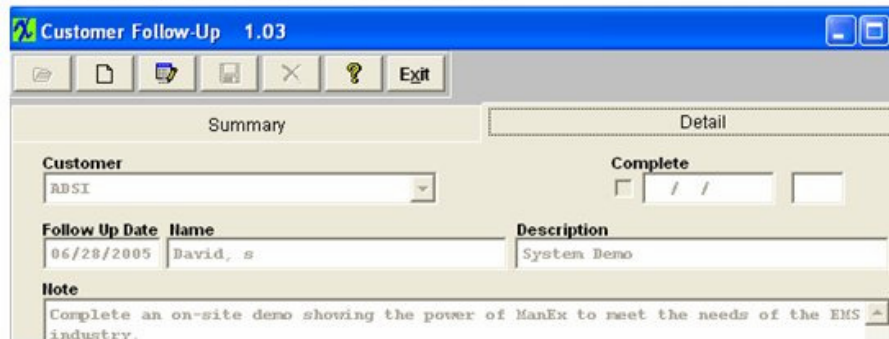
Customer Follow-Up 1.03

Exit

Summary

Detail

Customer

ABSI

Complete

/ /

Follow Up Date

06/28/2005

Name

David, s

Description

System Demo

Note

Complete an on-site demo showing the power of ManEx to meet the needs of the EMS industry.